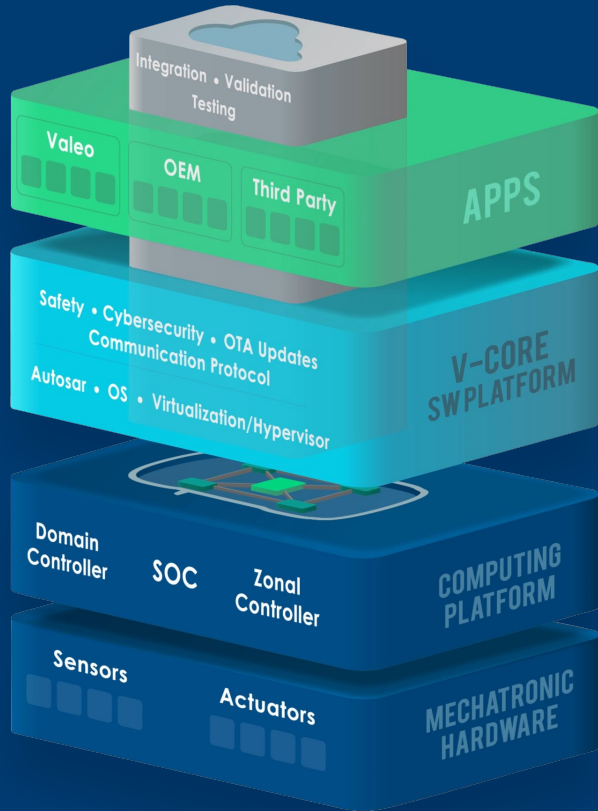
Integration • Validation Testing

Valeo

OEM

Third Party

APPS

Safety • Cybersecurity • OTA Updates
Communication Protocol

Autosar • OS • Virtualization/Hypervisor

V-CORE
SW PLATFORM

Domain Controller

SOC

Zonal Controller

COMPUTING PLATFORM

Sensors

Actuators

MECHATRONIC HARDWARE